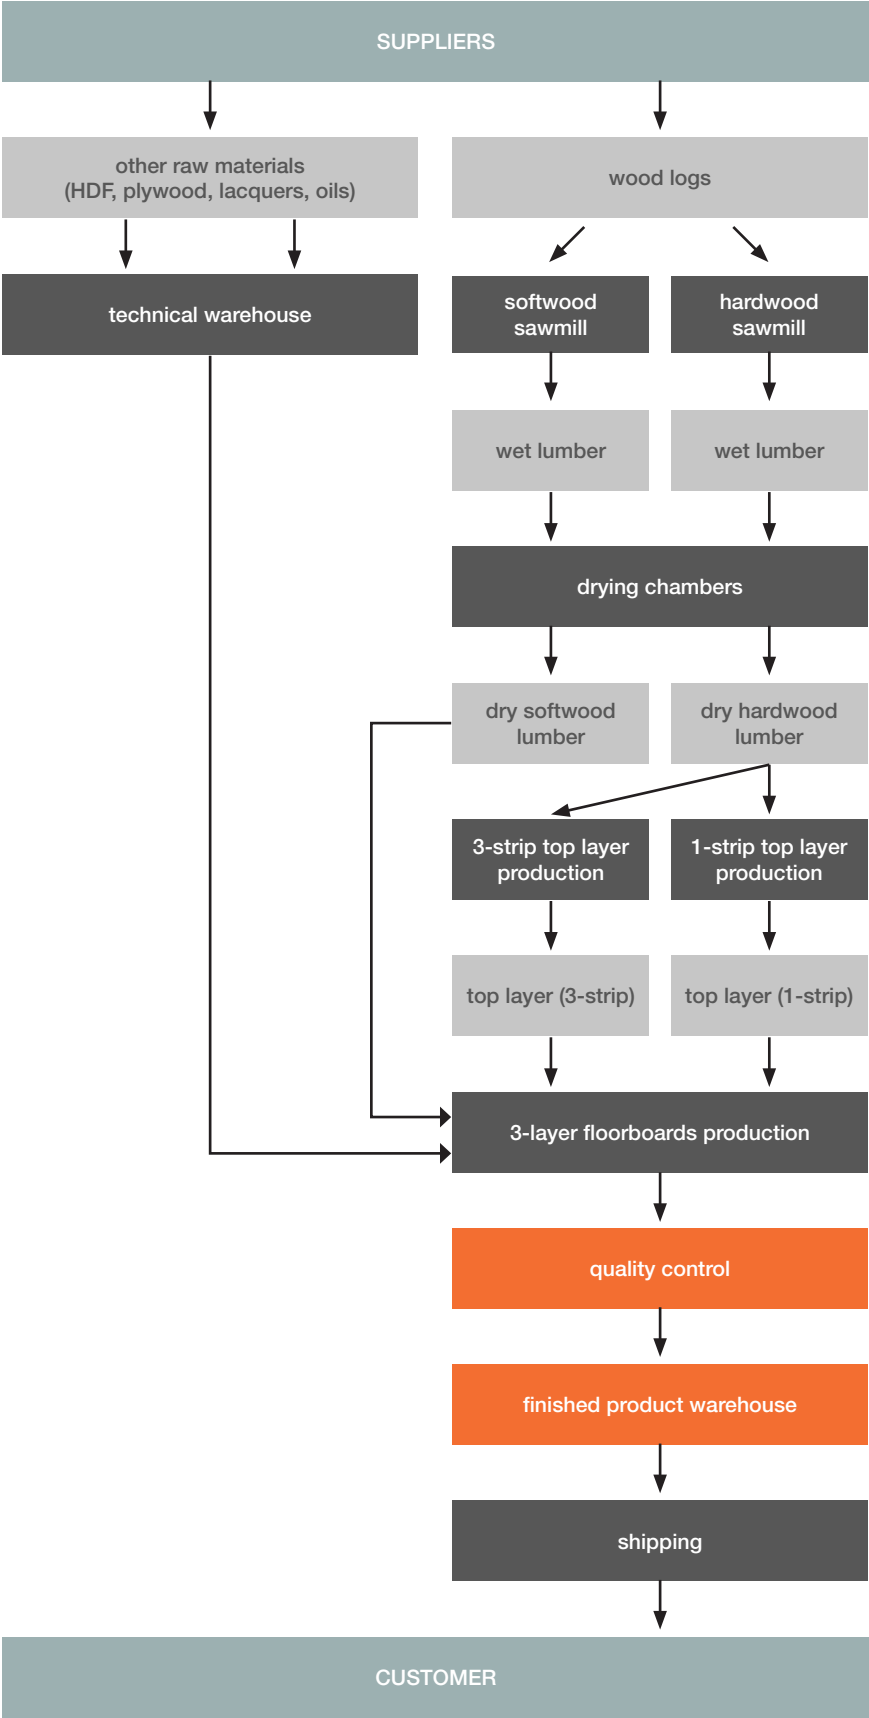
SUPPLIERS

other raw materials (HDF, plywood, lacquers, oils)

wood logs

technical warehouse

softwood sawmill

hardwood sawmill

wet lumber

wet lumber

drying chambers

dry softwood lumber

dry hardwood lumber

3-strip top layer production

1-strip top layer production

top layer (3-strip)

top layer (1-strip)

3-layer floorboards production

quality control

finished product warehouse

shipping

CUSTOMER